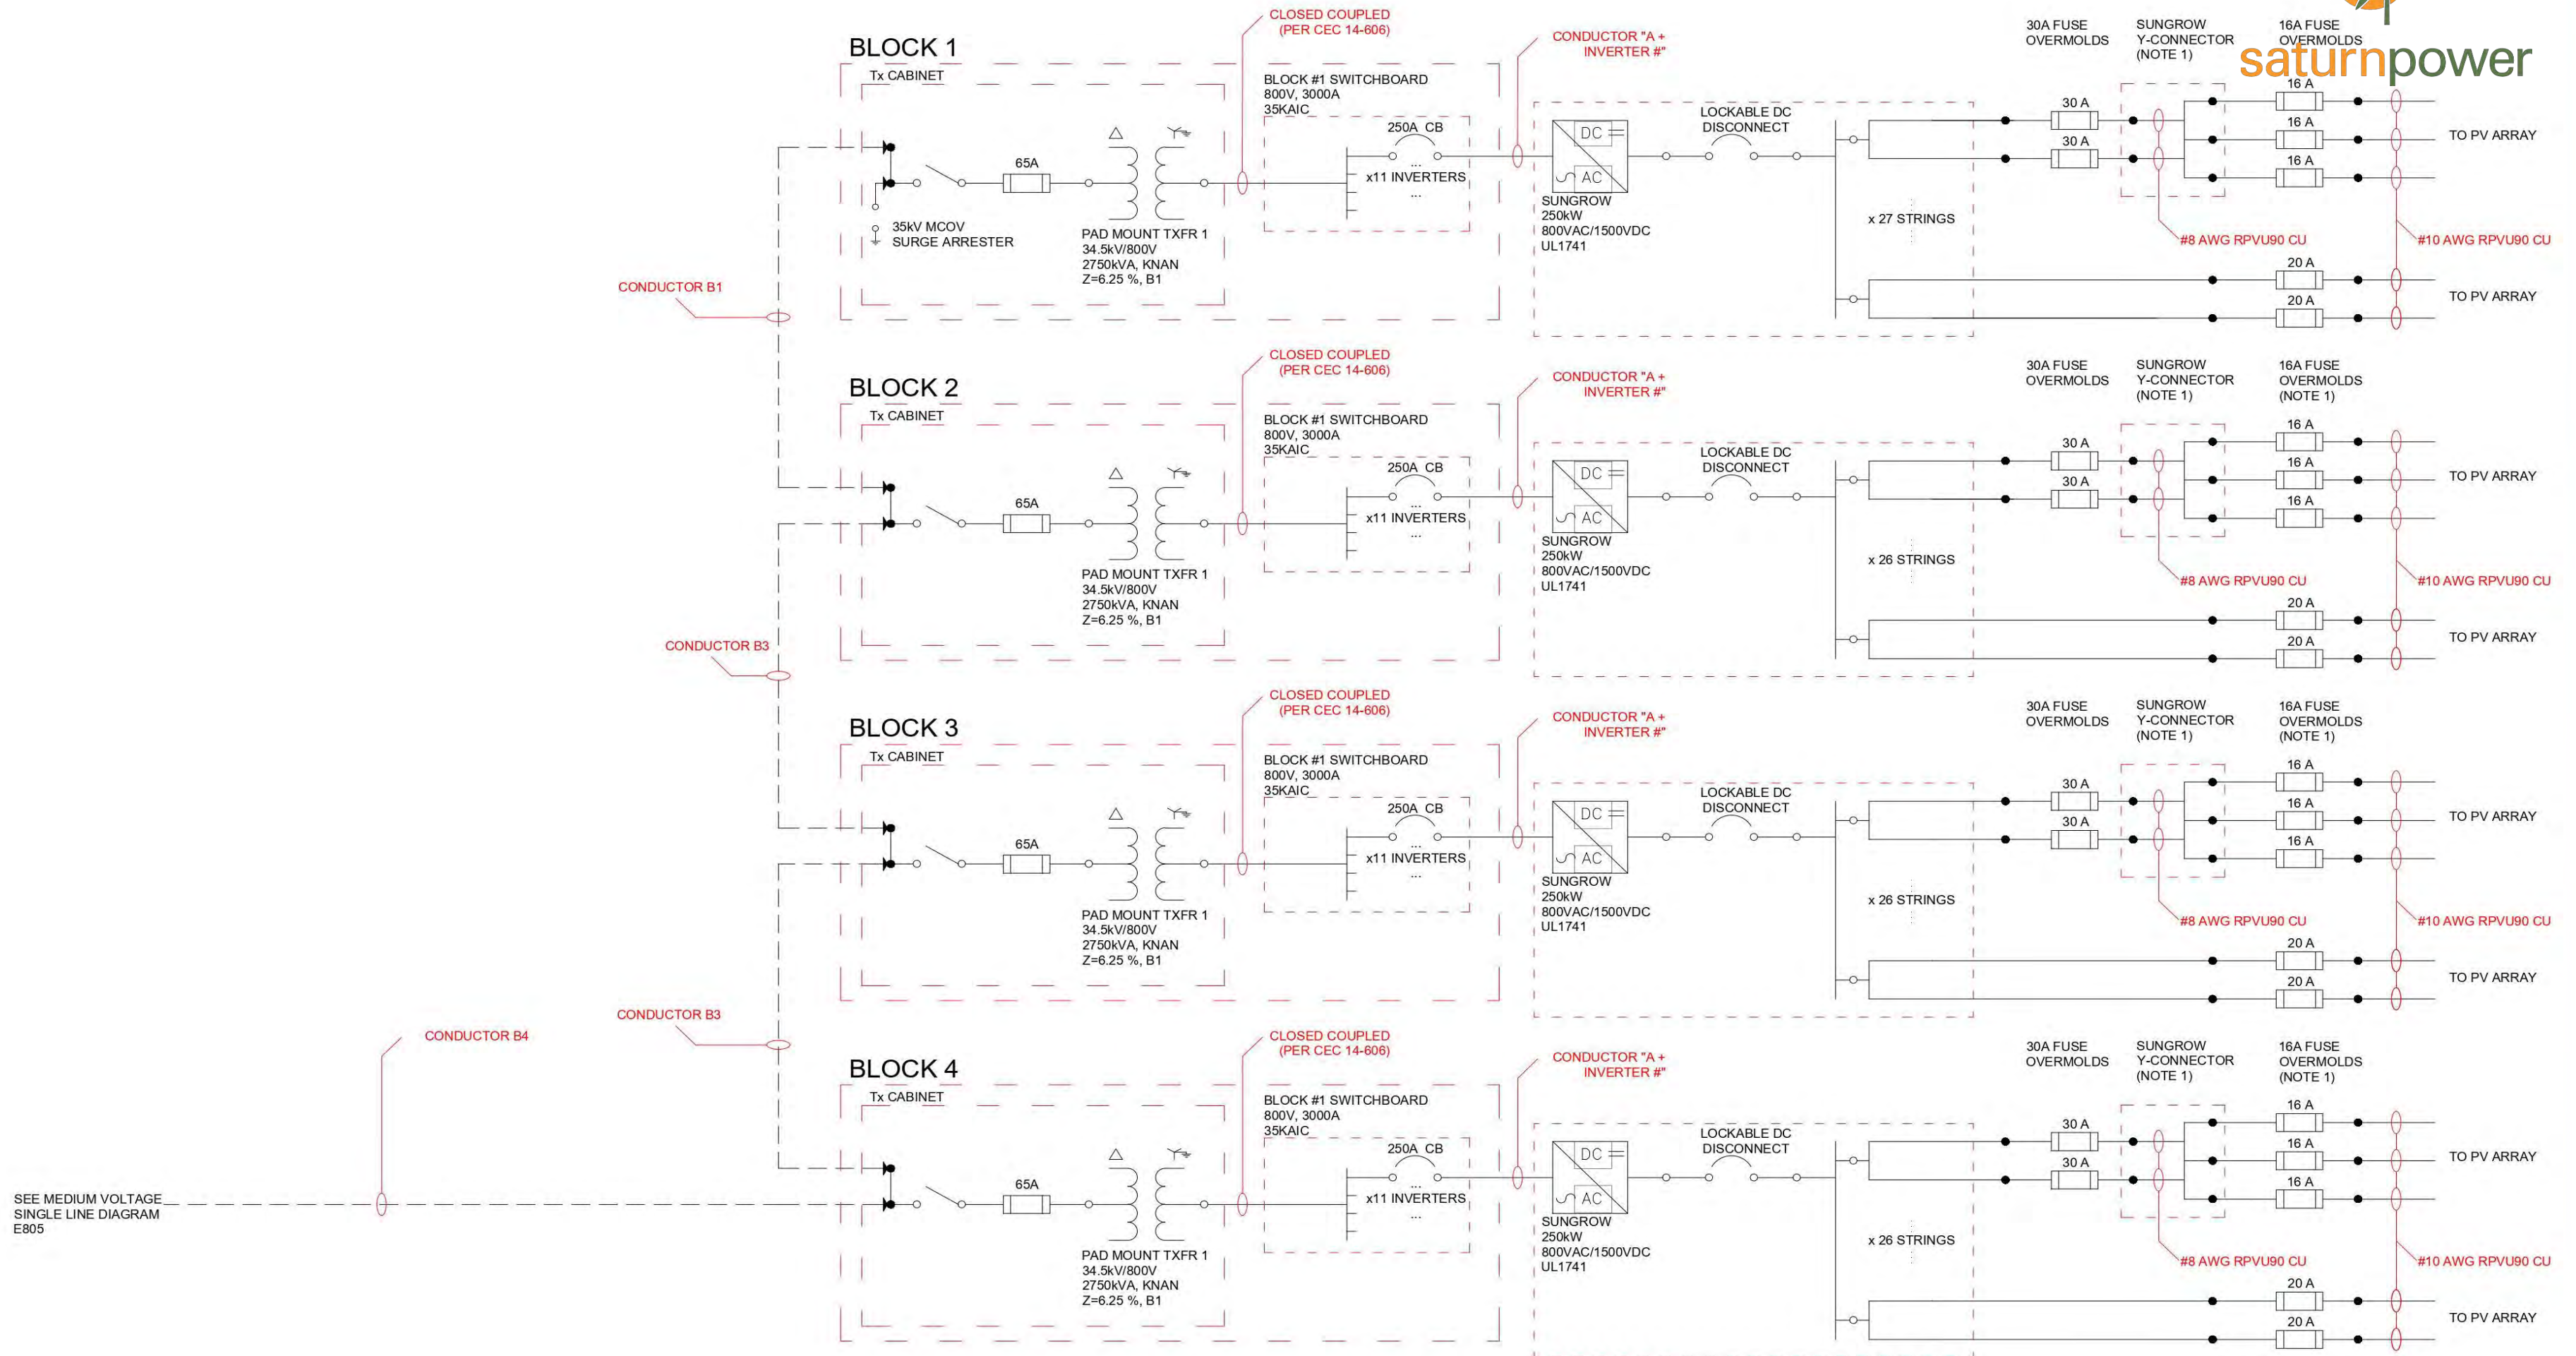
saturnpower

BLOCK 1
Tx CABINET
CLOSED COUPLED (PER CEC 14-606)
BLOCK #1 SWITCHBOARD 800V, 3000A 35KAIC
250A CB
x11 INVERTERS
CONDUCTOR "A + INVERTER #"
DC
AC
SUNGROW 250kW 800VAC/1500VDC UL1741
LOCKABLE DC DISCONNECT
x 27 STRINGS
30A FUSE OVERMOLDS
SUNGROW Y-CONNECTOR (NOTE 1)
16A FUSE OVERMOLDS
30 A
30 A
16 A
16 A
16 A
20 A
20 A
TO PV ARRAY
TO PV ARRAY
#8 AWG RPVU90 CU
#10 AWG RPVU90 CU
65A
35kV MCOV SURGE ARRESTER
PAD MOUNT TXFR 1 34.5kV/800V 2750kVA, KNAN Z=6.25 %, B1
CONDUCTOR B1

BLOCK 2
Tx CABINET
CLOSED COUPLED (PER CEC 14-606)
BLOCK #1 SWITCHBOARD 800V, 3000A 35KAIC
250A CB
x11 INVERTERS
CONDUCTOR "A + INVERTER #"
DC
AC
SUNGROW 250kW 800VAC/1500VDC UL1741
LOCKABLE DC DISCONNECT
x 26 STRINGS
30A FUSE OVERMOLDS
SUNGROW Y-CONNECTOR (NOTE 1)
16A FUSE OVERMOLDS (NOTE 1)
30 A
30 A
16 A
16 A
16 A
20 A
20 A
TO PV ARRAY
TO PV ARRAY
#8 AWG RPVU90 CU
#10 AWG RPVU90 CU
65A
PAD MOUNT TXFR 1 34.5kV/800V 2750kVA, KNAN Z=6.25 %, B1
CONDUCTOR B3

BLOCK 3
Tx CABINET
CLOSED COUPLED (PER CEC 14-606)
BLOCK #1 SWITCHBOARD 800V, 3000A 35KAIC
250A CB
x11 INVERTERS
CONDUCTOR "A + INVERTER #"
DC
AC
SUNGROW 250kW 800VAC/1500VDC UL1741
LOCKABLE DC DISCONNECT
x 26 STRINGS
30A FUSE OVERMOLDS
SUNGROW Y-CONNECTOR (NOTE 1)
16A FUSE OVERMOLDS (NOTE 1)
30 A
30 A
16 A
16 A
16 A
20 A
20 A
TO PV ARRAY
TO PV ARRAY
#8 AWG RPVU90 CU
#10 AWG RPVU90 CU
65A
PAD MOUNT TXFR 1 34.5kV/800V 2750kVA, KNAN Z=6.25 %, B1
CONDUCTOR B3

CONDUCTOR B4
SEE MEDIUM VOLTAGE SINGLE LINE DIAGRAM E805

BLOCK 4
Tx CABINET
CLOSED COUPLED (PER CEC 14-606)
BLOCK #1 SWITCHBOARD 800V, 3000A 35KAIC
250A CB
x11 INVERTERS
CONDUCTOR "A + INVERTER #"
DC
AC
SUNGROW 250kW 800VAC/1500VDC UL1741
LOCKABLE DC DISCONNECT
x 26 STRINGS
30A FUSE OVERMOLDS
SUNGROW Y-CONNECTOR (NOTE 1)
16A FUSE OVERMOLDS (NOTE 1)
30 A
30 A
16 A
16 A
16 A
20 A
20 A
TO PV ARRAY
TO PV ARRAY
#8 AWG RPVU90 CU
#10 AWG RPVU90 CU
65A
PAD MOUNT TXFR 1 34.5kV/800V 2750kVA, KNAN Z=6.25 %, B1